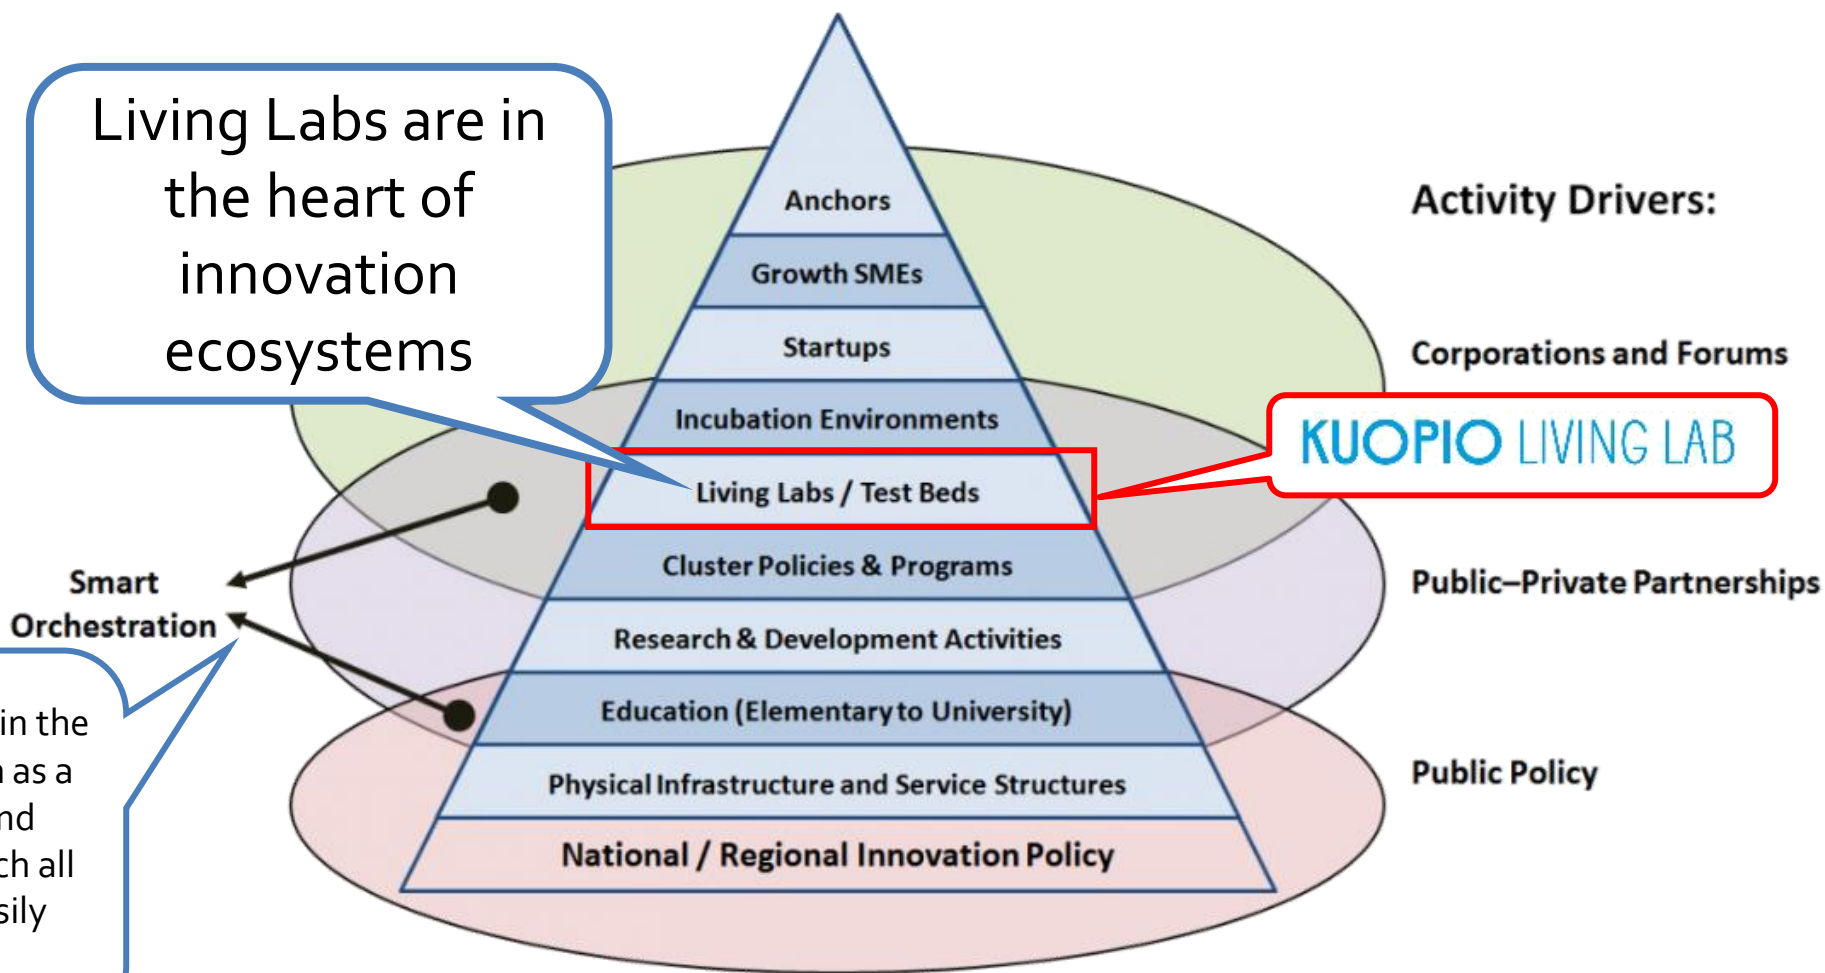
Living Labs are in the heart of innovation ecosystems

Anchors

Growth SMEs

Startups

Incubation Environments

Living Labs / Test Beds

Cluster Policies & Programs

Research & Development Activities

Education (Elementary to University)

Physical Infrastructure and Service Structures

National / Regional Innovation Policy

Smart Orchestration

in the
as a
nd
ch all
sily

Activity Drivers:

Corporations and Forums

KUOPIO LIVING LAB

Public–Private Partnerships

Public Policy